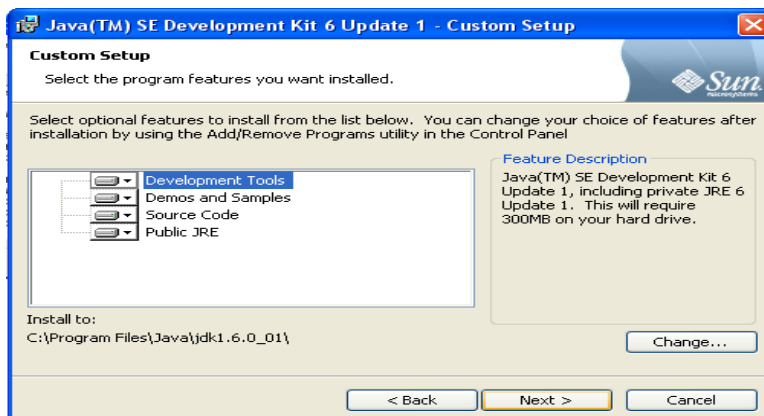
Java(TM) SE Development Kit 6 Update 1 - Custom Setup

Custom Setup

Select the program features you want installed.

Sun microsystems

Select optional features to install from the list below. You can change your choice of features after installation by using the Add/Remove Programs utility in the Control Panel

Development Tools
Demos and Samples
Source Code
Public JRE

Feature Description

Java(TM) SE Development Kit 6 Update 1, including private JRE 6 Update 1. This will require 300MB on your hard drive.

Install to:
C:\Program Files\Java\jdk1.6.0_01\

Change...

< Back

Next >

Cancel